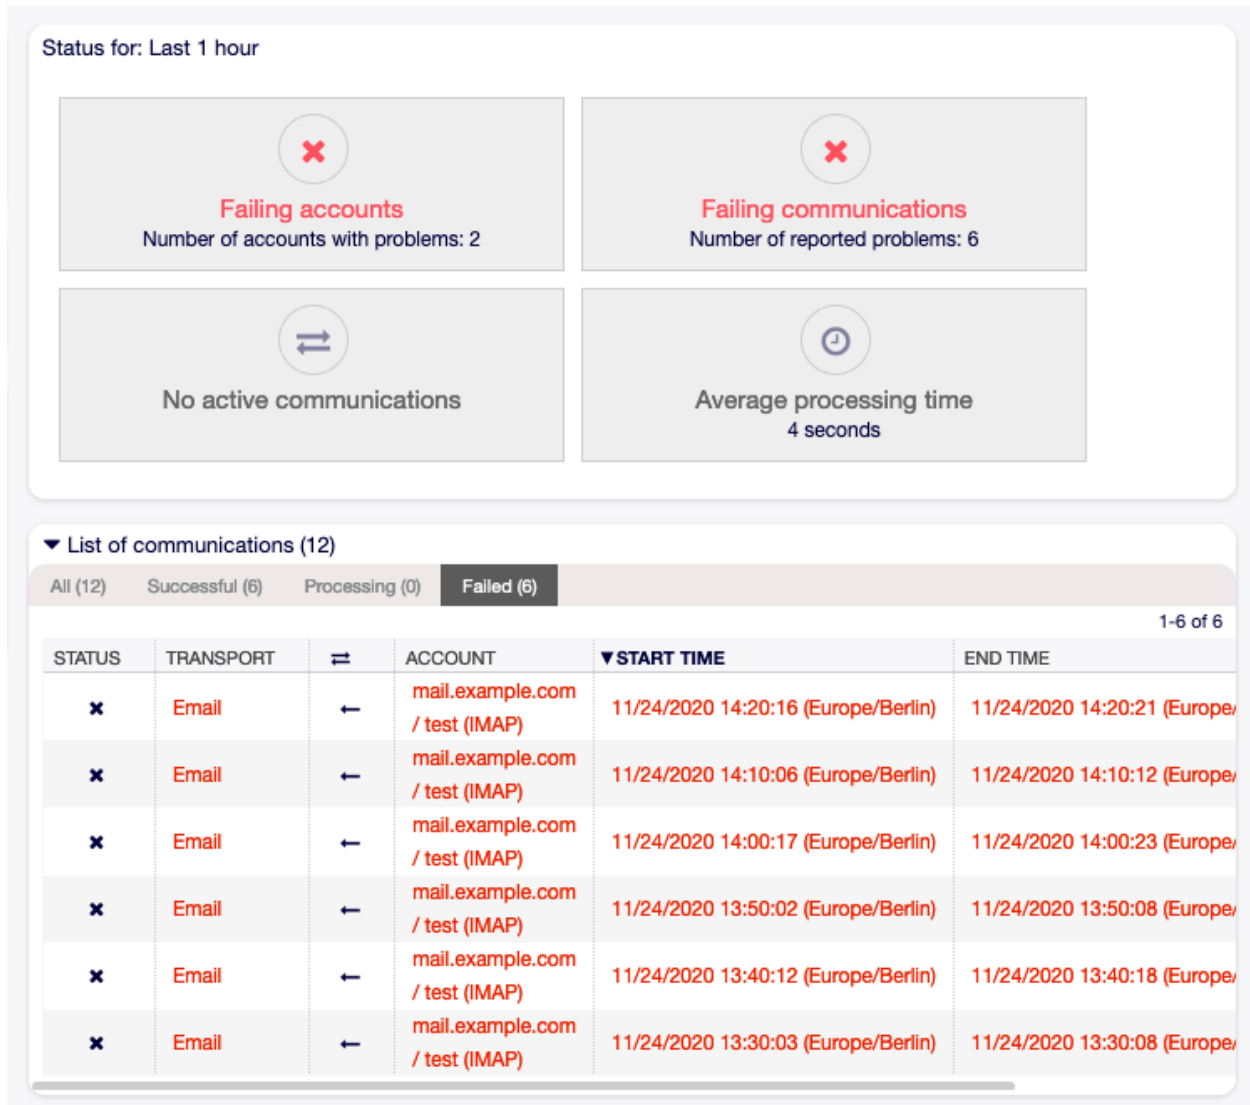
Status for: Last 1 hour

Failing accounts
Number of accounts with problems: 2

Failing communications
Number of reported problems: 6

No active communications

Average processing time
4 seconds

▼ List of communications (12)

All (12) Successful (6) Processing (0) Failed (6)

1-6 of 6

| STATUS | TRANSPORT | ⇄ | ACCOUNT | ▼START TIME | END TIME |
|---|---|---|---|---|---|
| ✖ | Email | ← | mail.example.com / test (IMAP) | 11/24/2020 14:20:16 (Europe/Berlin) | 11/24/2020 14:20:21 (Europe/ |
| ✖ | Email | ← | mail.example.com / test (IMAP) | 11/24/2020 14:10:06 (Europe/Berlin) | 11/24/2020 14:10:12 (Europe/ |
| ✖ | Email | ← | mail.example.com / test (IMAP) | 11/24/2020 14:00:17 (Europe/Berlin) | 11/24/2020 14:00:23 (Europe/ |
| ✖ | Email | ← | mail.example.com / test (IMAP) | 11/24/2020 13:50:02 (Europe/Berlin) | 11/24/2020 13:50:08 (Europe/ |
| ✖ | Email | ← | mail.example.com / test (IMAP) | 11/24/2020 13:40:12 (Europe/Berlin) | 11/24/2020 13:40:18 (Europe/ |
| ✖ | Email | ← | mail.example.com / test (IMAP) | 11/24/2020 13:30:03 (Europe/Berlin) | 11/24/2020 13:30:08 (Europe/ |